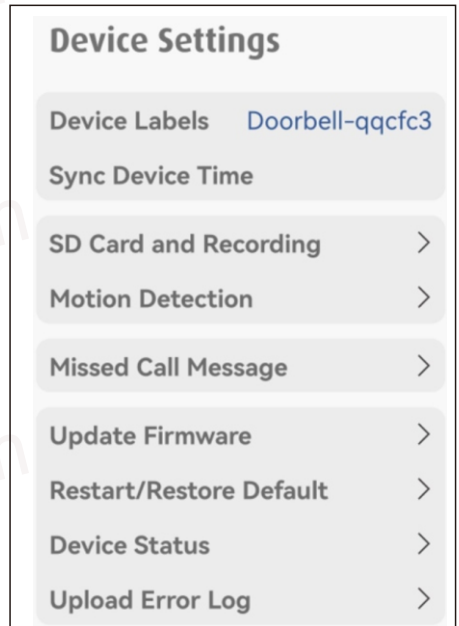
Device Settings

Device Labels Doorbell-qqcfc3

Sync Device Time

SD Card and Recording >

Motion Detection >

Missed Call Message >

Update Firmware >

Restart/Restore Default >

Device Status >

Upload Error Log >